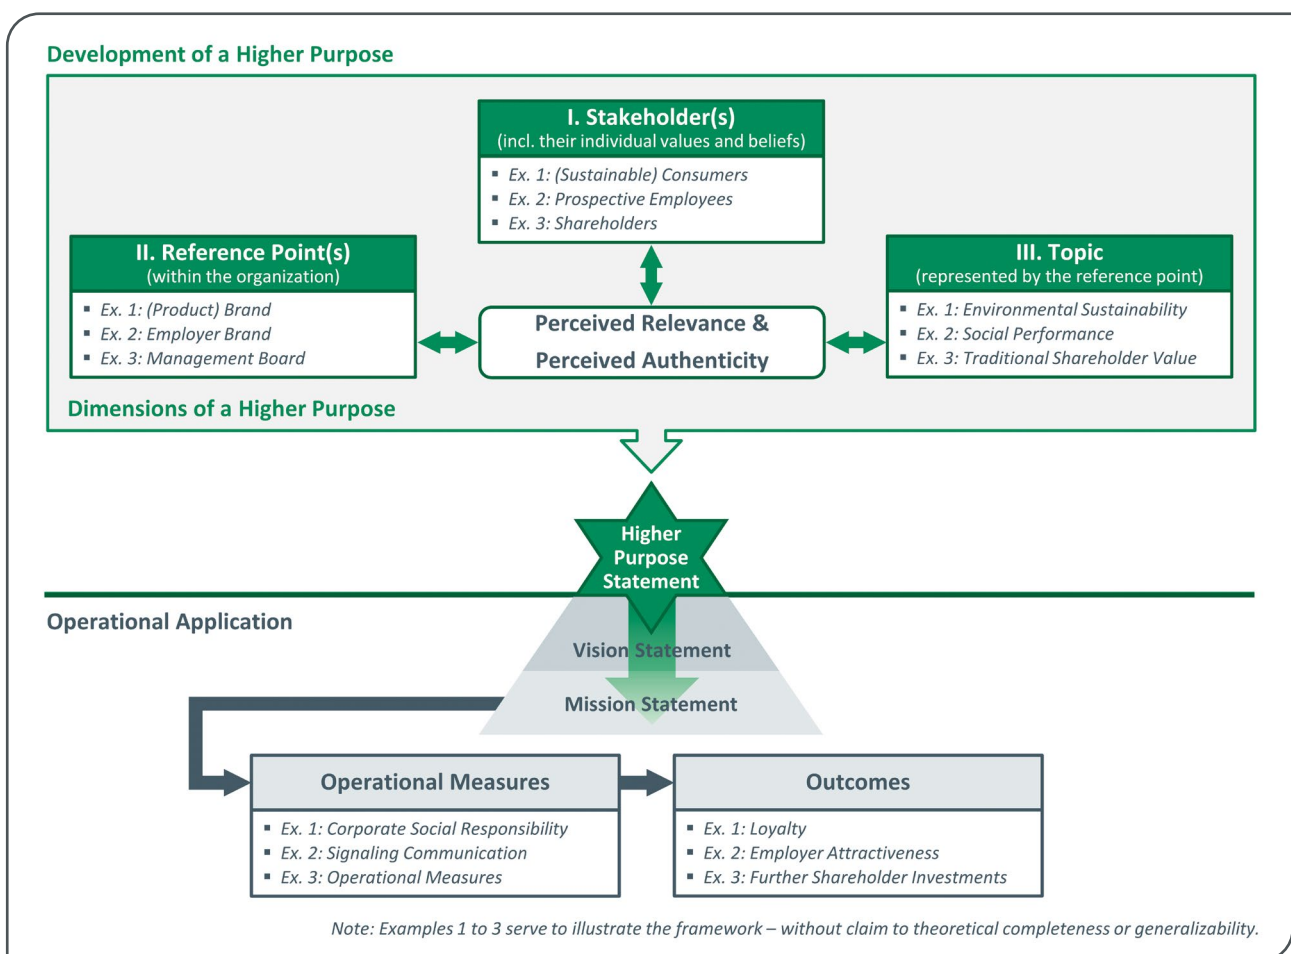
Development of a Higher Purpose

I. Stakeholder(s)
(incl. their individual values and beliefs)
- Ex. 1: (Sustainable) Consumers
- Ex. 2: Prospective Employees
- Ex. 3: Shareholders

II. Reference Point(s)
(within the organization)
- Ex. 1: (Product) Brand
- Ex. 2: Employer Brand
- Ex. 3: Management Board

Perceived Relevance & Perceived Authenticity

III. Topic
(represented by the reference point)
- Ex. 1: Environmental Sustainability
- Ex. 2: Social Performance
- Ex. 3: Traditional Shareholder Value

Dimensions of a Higher Purpose

Higher Purpose Statement

Operational Application

Vision Statement

Mission Statement

Operational Measures
- Ex. 1: Corporate Social Responsibility
- Ex. 2: Signaling Communication
- Ex. 3: Operational Measures

Outcomes
- Ex. 1: Loyalty
- Ex. 2: Employer Attractiveness
- Ex. 3: Further Shareholder Investments

Note: Examples 1 to 3 serve to illustrate the framework – without claim to theoretical completeness or generalizability.